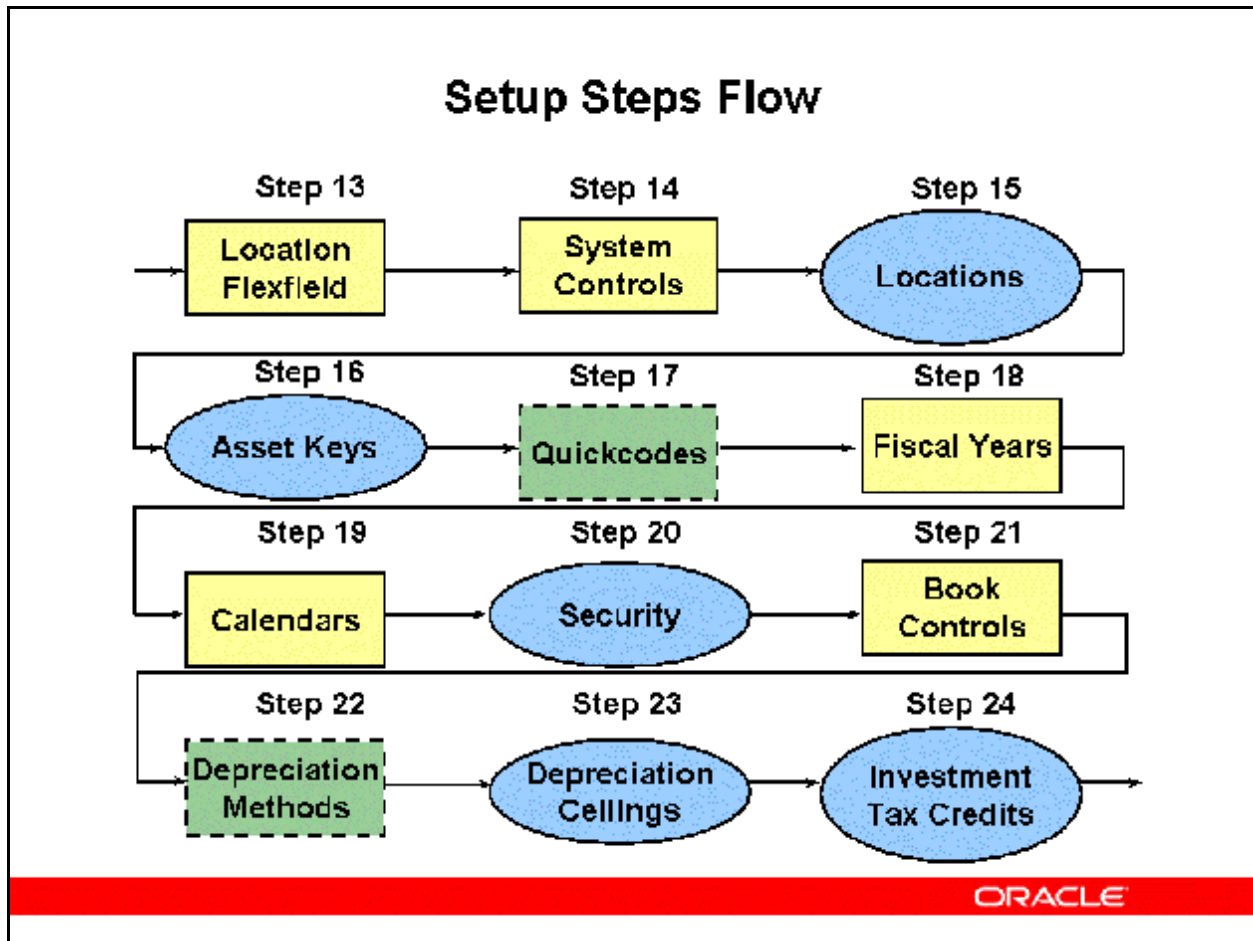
Setup Steps Flow

Step 13
Location Flexfield

Step 14
System Controls

Step 15
Locations

Step 16
Asset Keys

Step 17
Quickcodes

Step 18
Fiscal Years

Step 19
Calendars

Step 20
Security

Step 21
Book Controls

Step 22
Depreciation Methods

Step 23
Depreciation Ceilings

Step 24
Investment Tax Credits

ORACLE